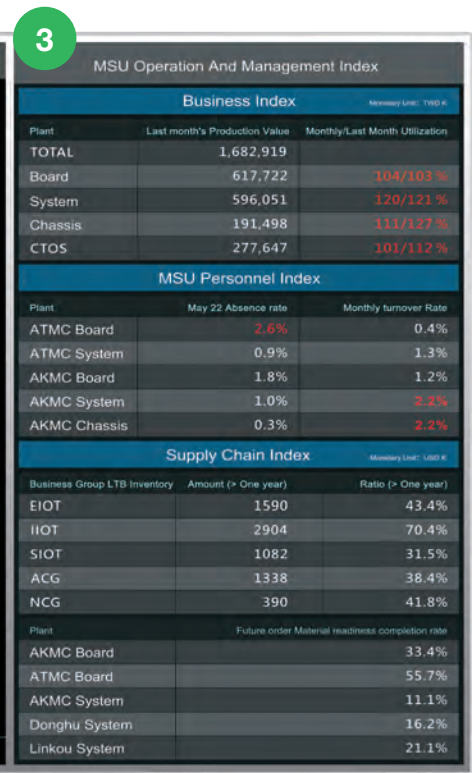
3

MSU Operation And Management Index

Business Index

Monetary Unit : TWD K

| Plant | Last month's Production Value | Monthly/Last Month Utilization |
|---|---|---|
| TOTAL | 1,682,919 | |
| Board | 617,722 | 104/103% |
| System | 596,051 | 120/121% |
| Chassis | 191,498 | 111/127% |
| CTOS | 277,647 | 101/112% |

MSU Personnel Index

| Plant | May 22 Absence rate | Monthly turnover Rate |
|---|---|---|
| ATMC Board | 2.6% | 0.4% |
| ATMC System | 0.9% | 1.3% |
| AKMC Board | 1.8% | 1.2% |
| AKMC System | 1.0% | 2.2% |
| AKMC Chassis | 0.3% | 2.2% |

Supply Chain Index

Monetary Unit : USD K

| Business Group LTB Inventory | Amount (> One year) | Ratio (> One year) |
|---|---|---|
| EIOT | 1590 | 43.4% |
| IIOT | 2904 | 70.4% |
| SIOT | 1082 | 31.5% |
| ACG | 1338 | 38.4% |
| NCG | 390 | 41.8% |

| Plant | Future order Material readiness completion rate |
|---|---|
| AKMC Board | 33.4% |
| ATMC Board | 55.7% |
| AKMC System | 11.1% |
| Donghu System | 16.2% |
| Linkou System | 21.1% |